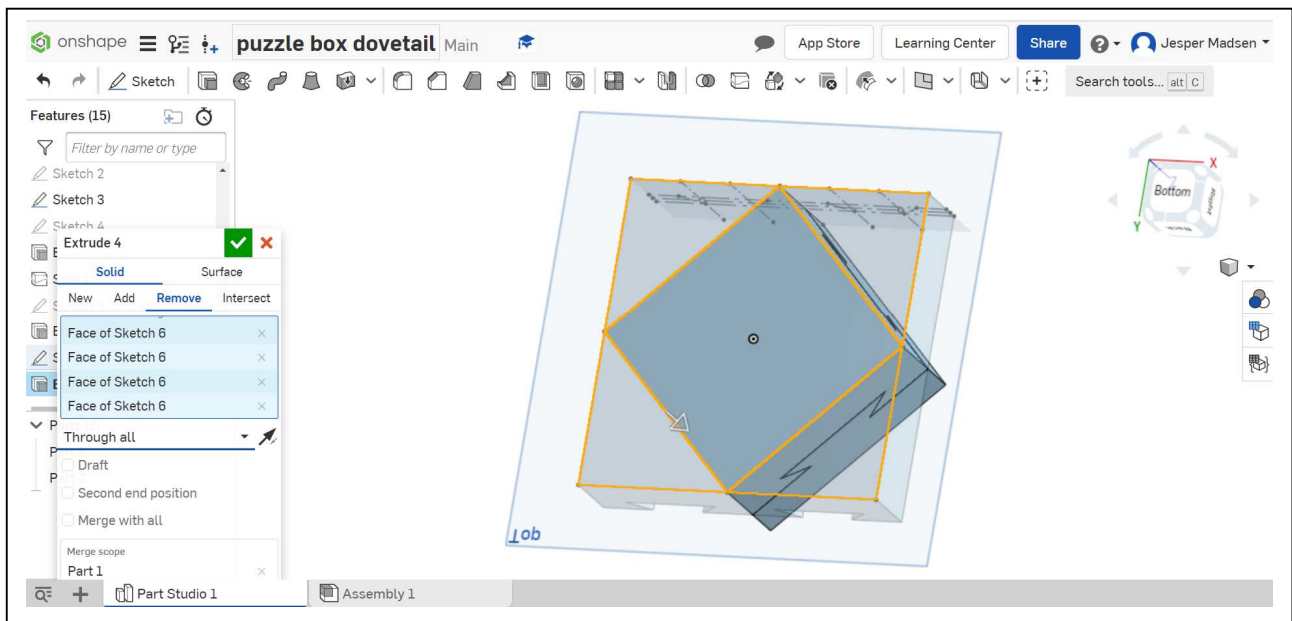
onshape puzzle box dovetail Main

App Store Learning Center Share Jesper Madsen

Sketch

Search tools... alt C

Features (15)

Filter by name or type

Sketch 2
Sketch 3
Sketch 4

Extrude 4

Solid Surface

New Add Remove Intersect

Face of Sketch 6
Face of Sketch 6
Face of Sketch 6
Face of Sketch 6

Through all

Draft
Second end position
Merge with all

Merge scope
Part 1

Bottom

X

Y

Top

Part Studio 1 Assembly 1